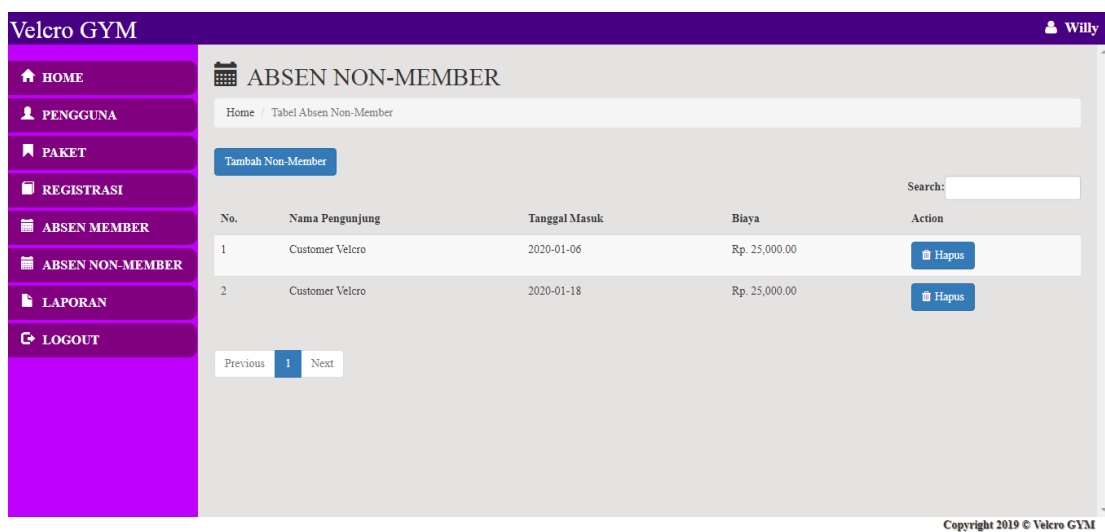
Velcro GYM

Willy

HOME
PENGGUNA
PAKET
REGISTRASI
ABSEN MEMBER
ABSEN NON-MEMBER
LAPORAN
LOGOUT

ABSEN NON-MEMBER

Home / Tabel Absen Non-Member

Tambah Non-Member

Search:

| No. | Nama Pengunjung | Tanggal Masuk | Biaya | Action |
|---|---|---|---|---|
| 1 | Customer Velcro | 2020-01-06 | Rp. 25,000.00 | Hapus |
| 2 | Customer Velcro | 2020-01-18 | Rp. 25,000.00 | Hapus |

Previous 1 Next

Copyright 2019 © Velcro GYM